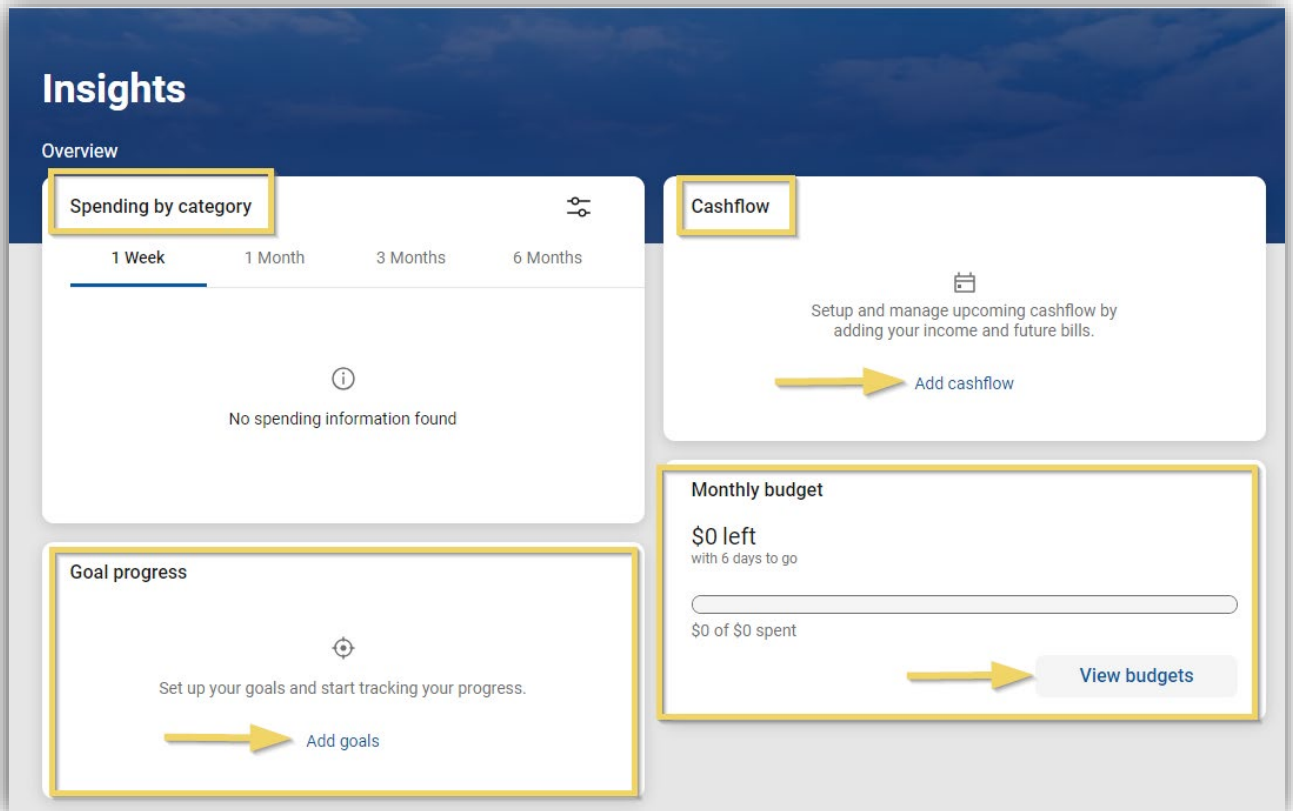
Insights

Overview

Spending by category

1 Week
1 Month
3 Months
6 Months

No spending information found

Cashflow

Setup and manage upcoming cashflow by adding your income and future bills.

Add cashflow

Monthly budget

$0 left
with 6 days to go

$0 of $0 spent

View budgets

Goal progress

Set up your goals and start tracking your progress.

Add goals